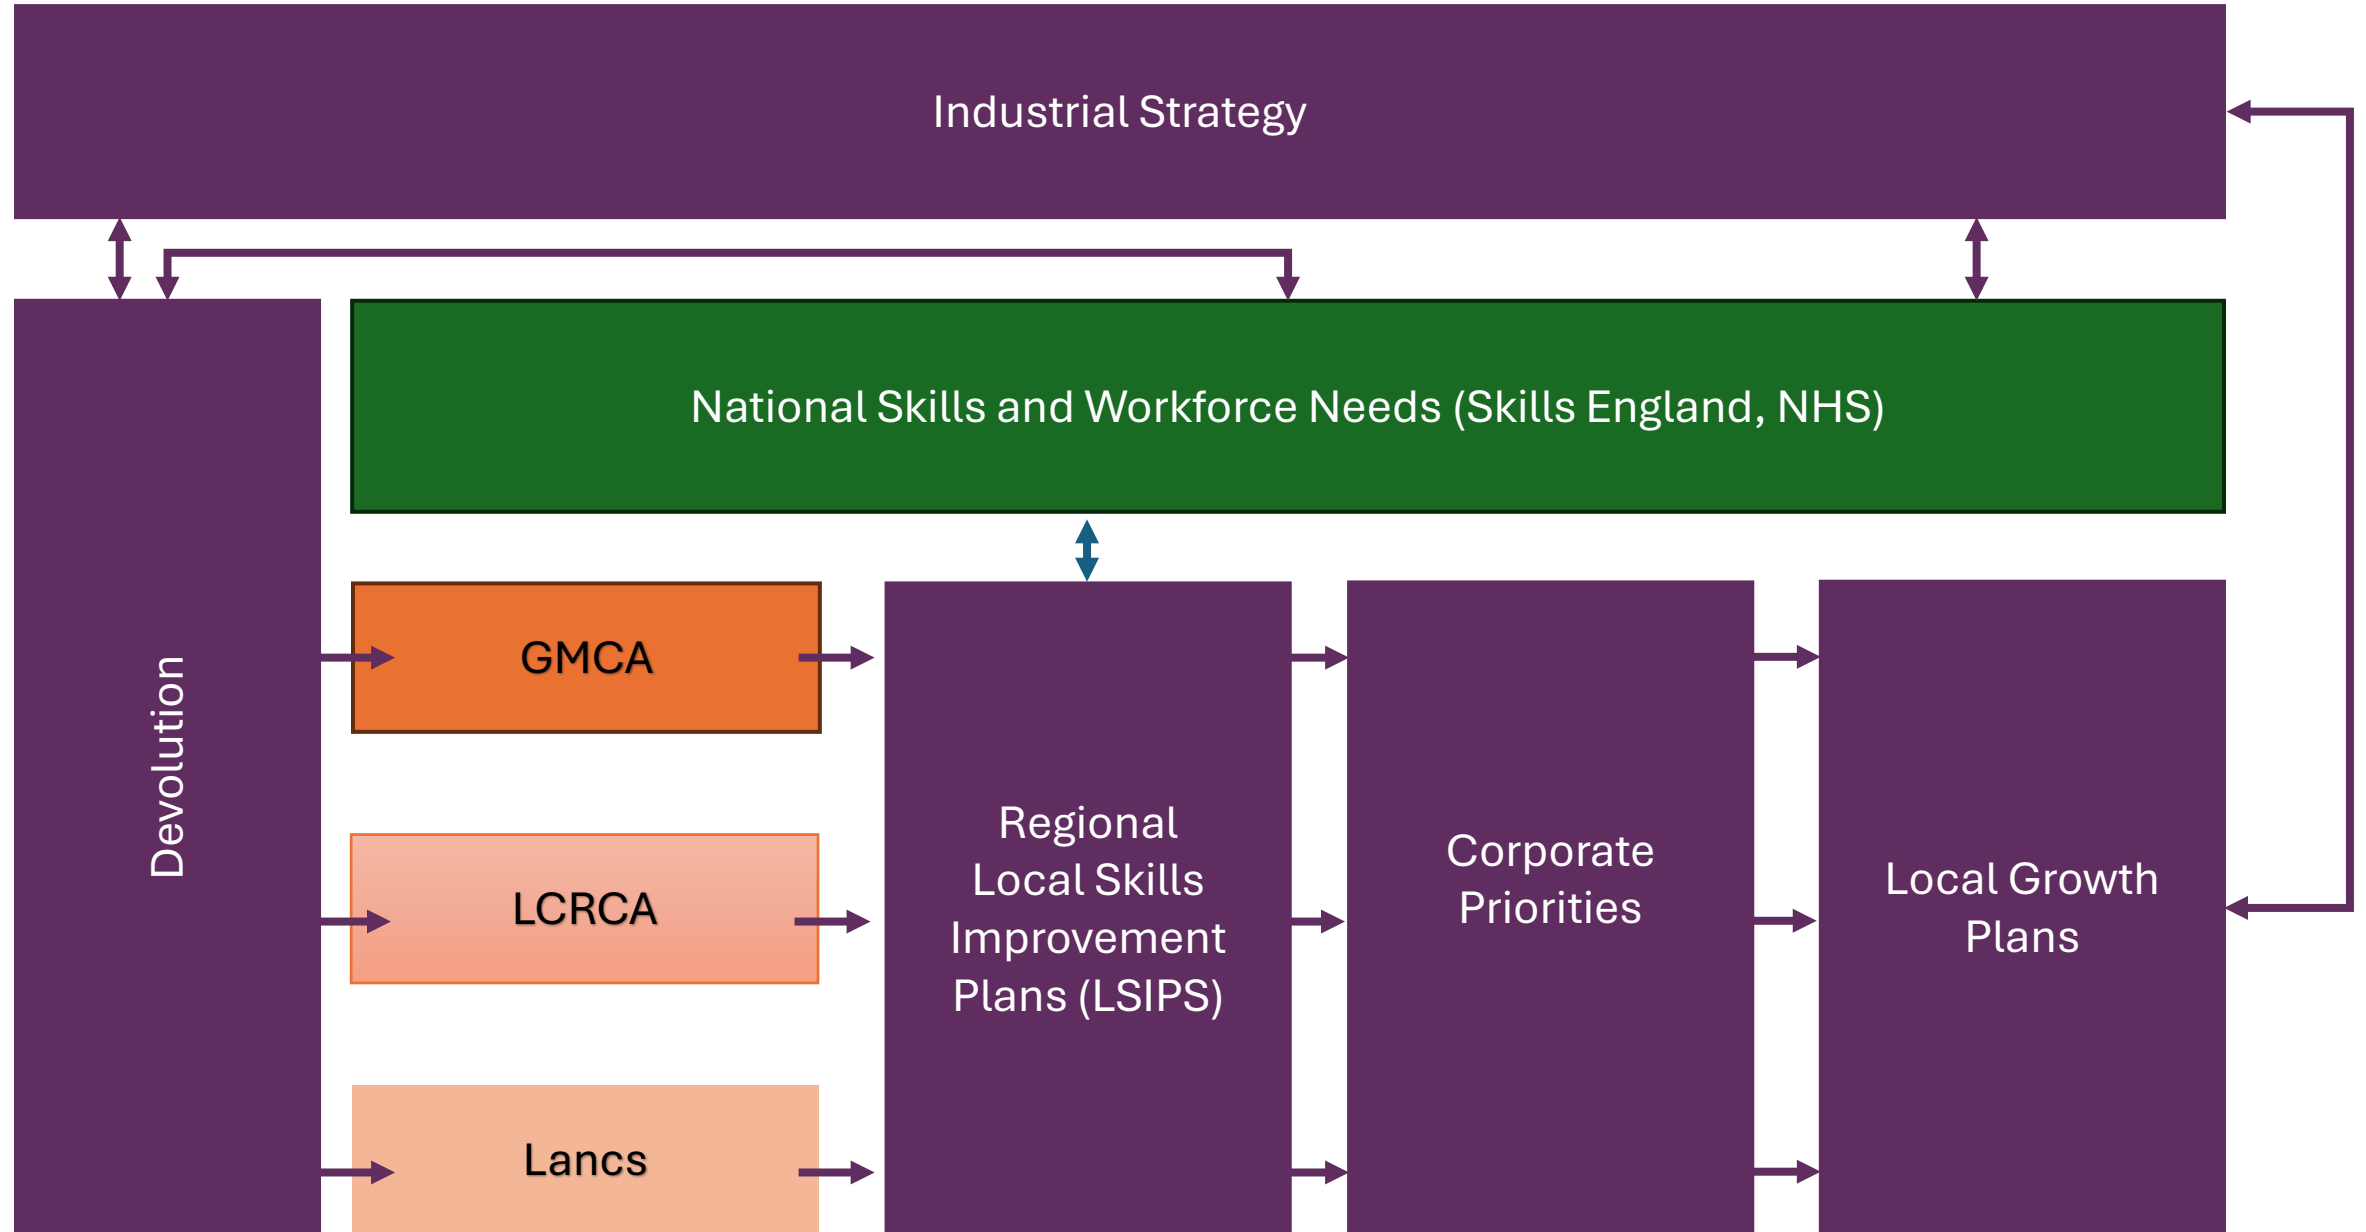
Industrial Strategy

National Skills and Workforce Needs (Skills England, NHS)

Devolution

GMCA

LCRCA

Lancs

Regional Local Skills Improvement Plans (LSIPS)

Corporate Priorities

Local Growth Plans